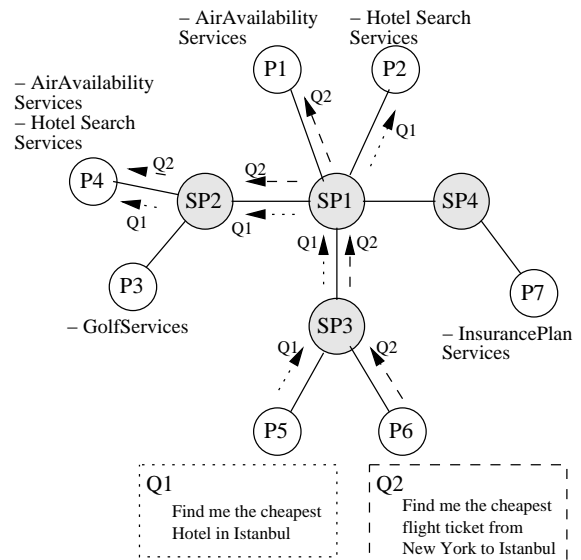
– AirAvailability Services

– Hotel Search Services

– AirAvailability Services
– Hotel Search Services

P1

P2

Q2

Q1

P4

Q2

Q2

Q1

SP2

SP1

SP4

Q1

Q1

Q2

P3

P7

– GolfServices

SP3

– InsurancePlan Services

Q1

Q2

P5

P6

Q1

Find me the cheapest Hotel in Istanbul

Q2

Find me the cheapest flight ticket from New York to Istanbul